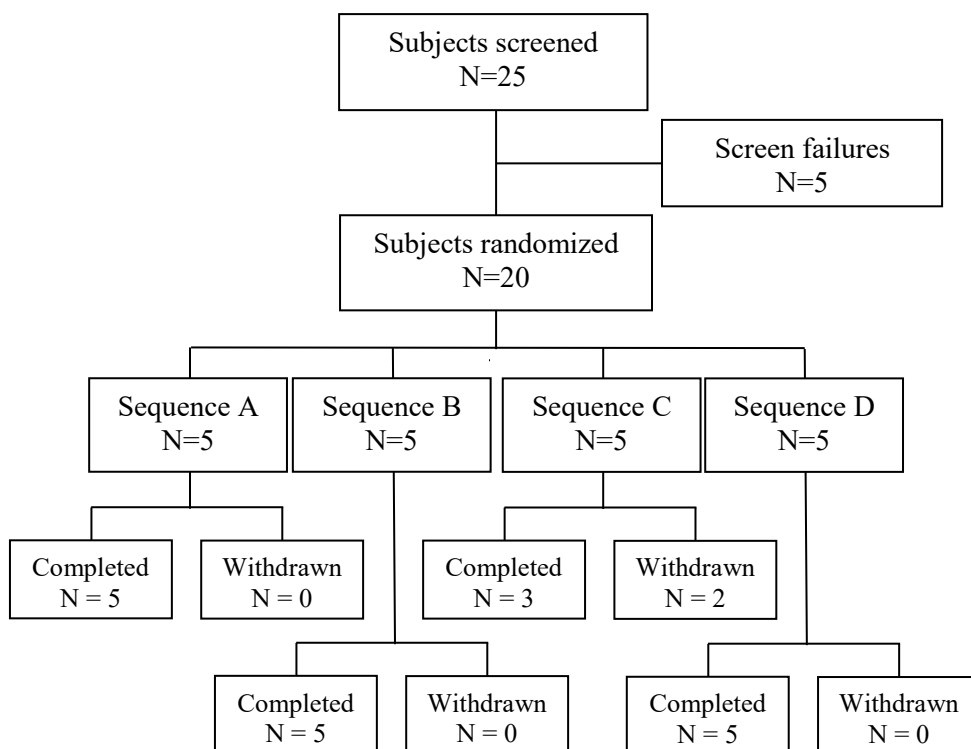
Subjects screened
N=25

Screen failures
N=5

Subjects randomized
N=20

Sequence A
N=5

Sequence B
N=5

Sequence C
N=5

Sequence D
N=5

Completed
N = 5

Withdrawn
N = 0

Completed
N = 3

Withdrawn
N = 2

Completed
N = 5

Withdrawn
N = 0

Completed
N = 5

Withdrawn
N = 0